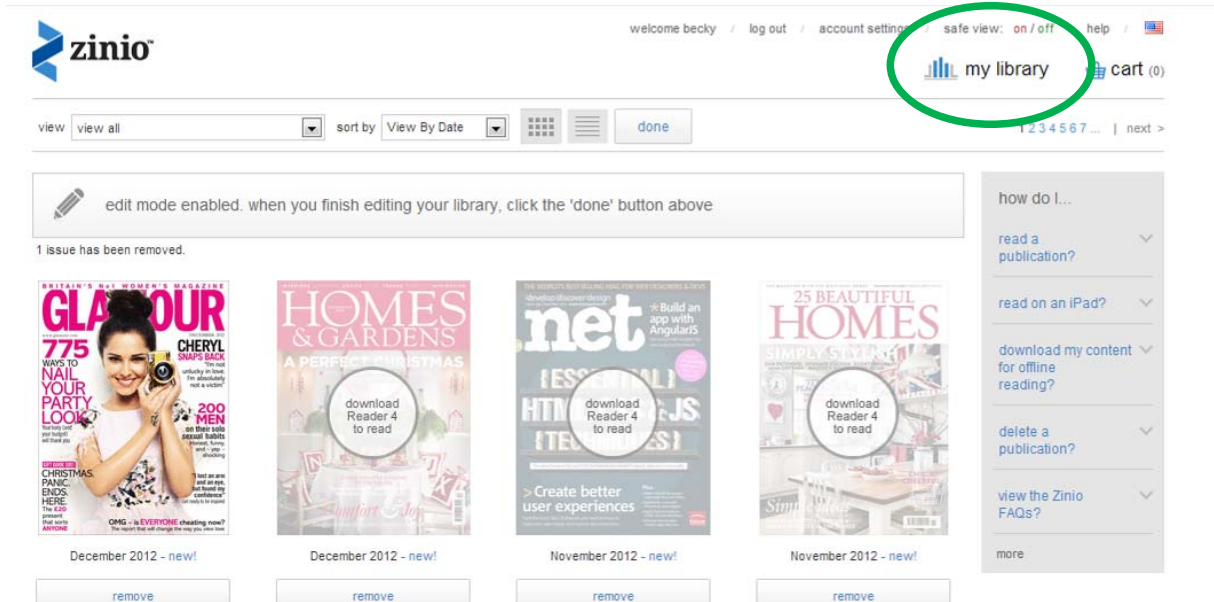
zinio

welcome becky / log out / account settings / safe view: on / off / help /

my library

cart (0)

view view all

sort by View By Date

done

1 2 3 4 5 6 7 ... | next >

edit mode enabled. when you finish editing your library, click the 'done' button above

1 issue has been removed.

how do I...

read a publication?

read on an iPad?

download my content for offline reading?

delete a publication?

view the Zinio FAQs?

more

BRITAIN'S No1 WOMEN'S MAGAZINE

GLAMOUR

775 WAYS TO NAIL YOUR PARTY LOOK

CHERYL SNAPS BACK "I'm not unlucky in love. I'm absolutely not a victim"

200 MEN on their solo sexual habits

CHRISTMAS. PANIC. ENDS. HERE.

OMG - she is EVERYONE cheating now?

December 2012 - new!

remove

HOMES & GARDENS

A PERFECT CHRISTMAS

download Reader 4 to read

December 2012 - new!

remove

.net

Build an app with AngularJS

ESSENTIAL HTML5 & CSS TECHNIQUES

download Reader 4 to read

>Create better user experiences

November 2012 - new!

remove

25 BEAUTIFUL HOMES

SIMPLY STYLISH

download Reader 4 to read

November 2012 - new!

remove